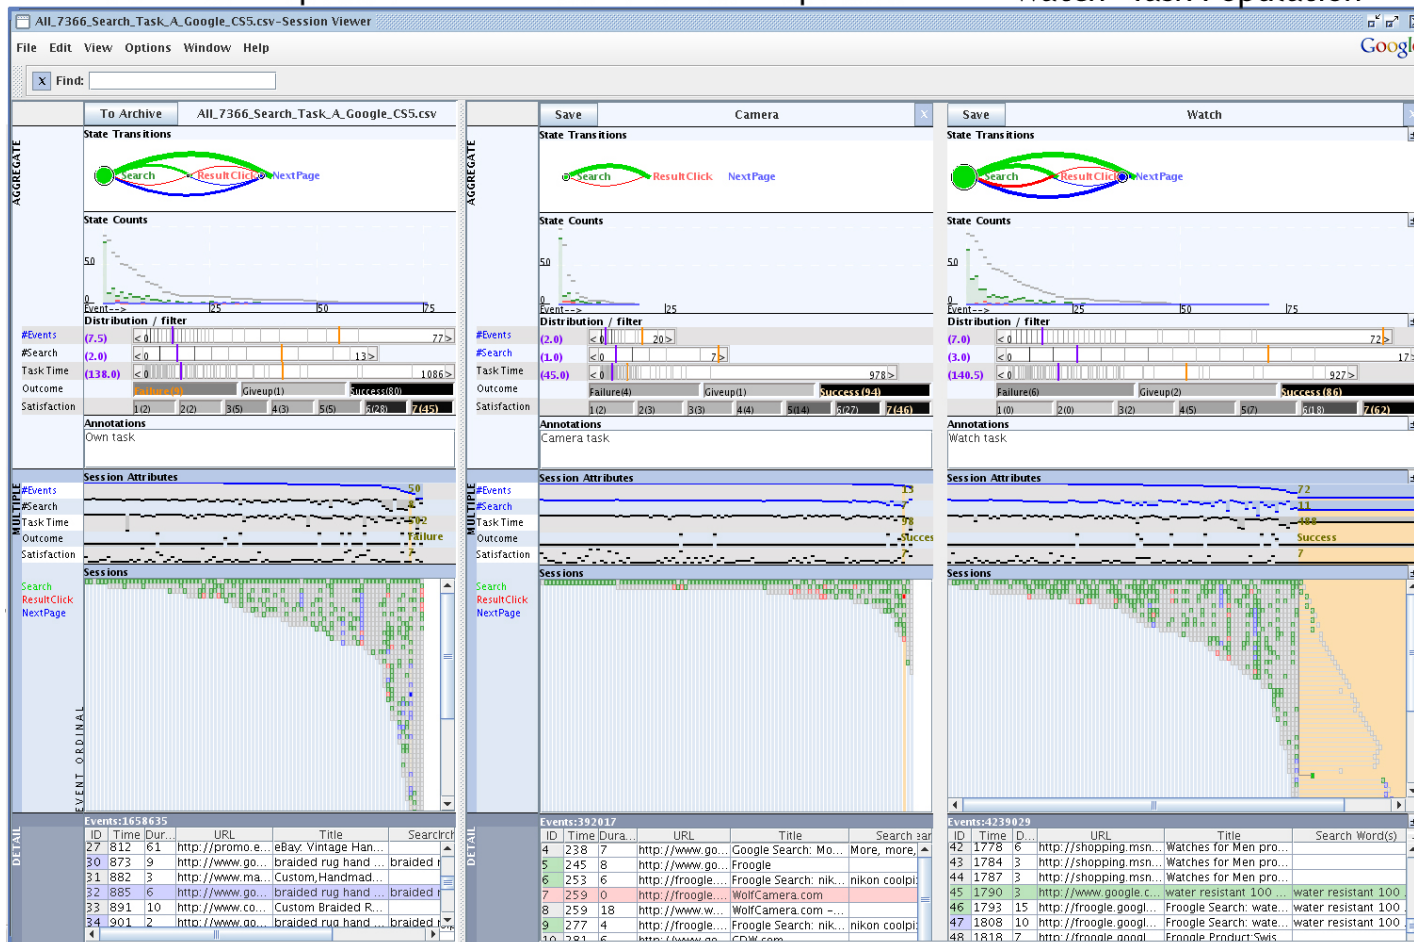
All_7366_Search_Task_A_Google_CS5.csv-Session Viewer

File Edit View Options Window Help

Googl

X Find:

To Archive All_7366_Search_Task_A_Google_CS5.csv

AGGREGATE

State Transitions

Search ResultClick NextPage

State Counts

50

0

Event-->

25 50 75

Distribution / filter

#Events (7.5) <0 77>

#Search (2.0) <0 13>

Task Time (138.0) <0 1086>

Outcome Failure(9) Giveup(1) Success(80)

Satisfaction 1(2) 2(2) 3(5) 4(3) 5(5) 6(28) 7(45)

Annotations

Own task

MULTIPLE

Session Attributes

#Events 50

#Search 4

Task Time 392

Outcome Failure

Satisfaction 7

Sessions

Search
ResultClick
NextPage

EVENT ORDINAL

DETAIL

Events:1658635

| ID | Time | Dur.. | URL | Title | Searchch |
|---|---|---|---|---|---|
| 27 | 812 | 61 | http://promo.e... | eBay: Vintage Han... | |
| 30 | 873 | 9 | http://www.go... | braided rug hand ... | braided r |
| 31 | 882 | 3 | http://www.ma... | Custom,Handmad... | |
| 32 | 885 | 6 | http://www.go... | braided rug hand ... | braided r |
| 33 | 891 | 10 | http://www.co... | Custom Braided R... | |
| 34 | 901 | 2 | http://www.go... | braided rug hand ... | braided r |

Save Camera

AGGREGATE

State Transitions

Search ResultClick NextPage

State Counts

50

0

Event-->

25

Distribution / filter

#Events (2.0) <0 20>

#Search (1.0) <0 7>

Task Time (45.0) <0 978>

Outcome Failure(4) Giveup(1) Success(94)

Satisfaction 1(2) 2(3) 3(3) 4(4) 5(14) 6(27) 7(46)

Annotations

Camera task

MULTIPLE

Session Attributes

#Events 13

#Search 7

Task Time 98

Outcome Success

Satisfaction 7

Sessions

Search
ResultClick
NextPage

DETAIL

Events:392017

| ID | Time | Dura... | URL | Title | Search ar |
|---|---|---|---|---|---|
| 4 | 238 | 7 | http://www.go... | Google Search: Mo... | More, more, |
| 5 | 245 | 8 | http://www.go... | Froogle | |
| 6 | 253 | 6 | http://froogle.... | Froogle Search: nik... | nikon coolpi: |
| 7 | 259 | 0 | http://froogle.... | WolfCamera.com | |
| 8 | 259 | 18 | http://www.w... | WolfCamera.com -... | |
| 9 | 277 | 4 | http://froogle.... | Froogle Search: nik... | nikon coolpi: |
| 10 | 281 | 6 | http://www.go... | CDW.com | |

Save Watch

State Transitions

Search ResultClick NextPage

State Counts

50

0

Event-->

25 50 75

Distribution / filter

(7.0) <0 72>

(3.0) <0 17>

(140.5) <0 927>

Failure(6) Giveup(2) Success(86)

1(0) 2(0) 3(2) 4(5) 5(7) 6(18) 7(62)

Annotations

Watch task

Session Attributes

72

11

488

Success

7

Sessions

Events:4239029

| ID | Time | D... | URL | Title | Search Word(s) |
|---|---|---|---|---|---|
| 42 | 1778 | 6 | http://shopping.msn... | Watches for Men pro... | |
| 43 | 1784 | 3 | http://shopping.msn... | Watches for Men pro... | |
| 44 | 1787 | 3 | http://shopping.msn... | Watches for Men pro... | |
| 45 | 1790 | 3 | http://www.google.c... | water resistant 100 ... | water resistant 100 |
| 46 | 1793 | 15 | http://froogle.googl... | Froogle Search: wate... | water resistant 100 |
| 47 | 1808 | 10 | http://froogle.googl... | Froogle Search: wate... | water resistant 100 |
| 48 | 1818 | 7 | http://froogle.googl... | Froogle Product Swis... | |